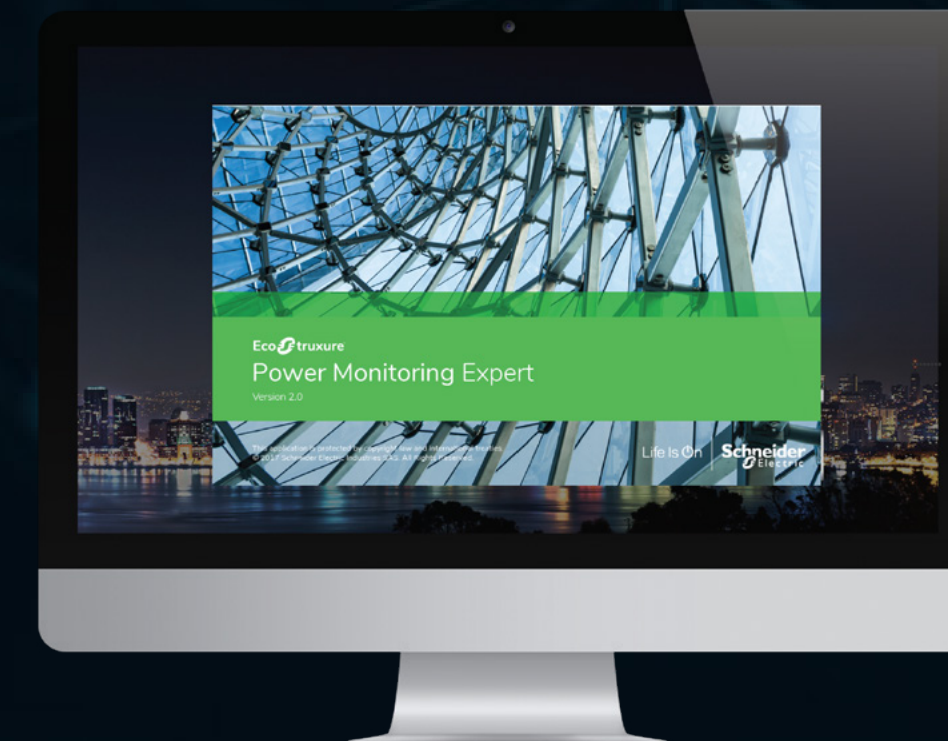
EcoStruxure
Power Monitoring Expert
Version 2.0

This application is protected by copyright law and international treaties.
© 2017 Schneider Electric Industries SAS. All Rights Reserved.

Life Is On | Schneider Electric